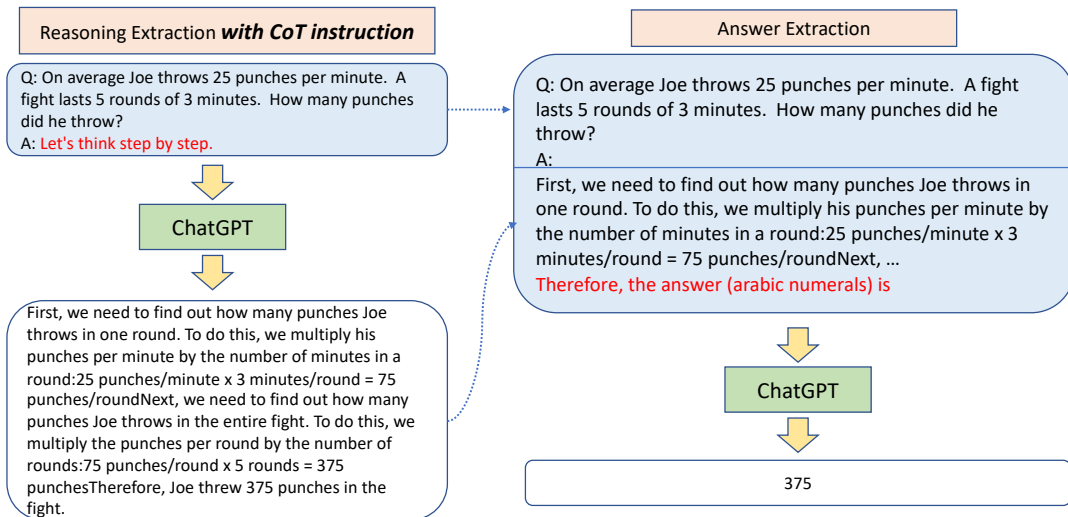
Reasoning Extraction ***with CoT instruction***

Q: On average Joe throws 25 punches per minute. A fight lasts 5 rounds of 3 minutes. How many punches did he throw?
A: Let's think step by step.

ChatGPT

First, we need to find out how many punches Joe throws in one round. To do this, we multiply his punches per minute by the number of minutes in a round:25 punches/minute x 3 minutes/round = 75 punches/roundNext, we need to find out how many punches Joe throws in the entire fight. To do this, we multiply the punches per round by the number of rounds:75 punches/round x 5 rounds = 375 punchesTherefore, Joe threw 375 punches in the fight.

Answer Extraction

Q: On average Joe throws 25 punches per minute. A fight lasts 5 rounds of 3 minutes. How many punches did he throw?
A:

First, we need to find out how many punches Joe throws in one round. To do this, we multiply his punches per minute by the number of minutes in a round:25 punches/minute x 3 minutes/round = 75 punches/roundNext, …
Therefore, the answer (arabic numerals) is

ChatGPT

375